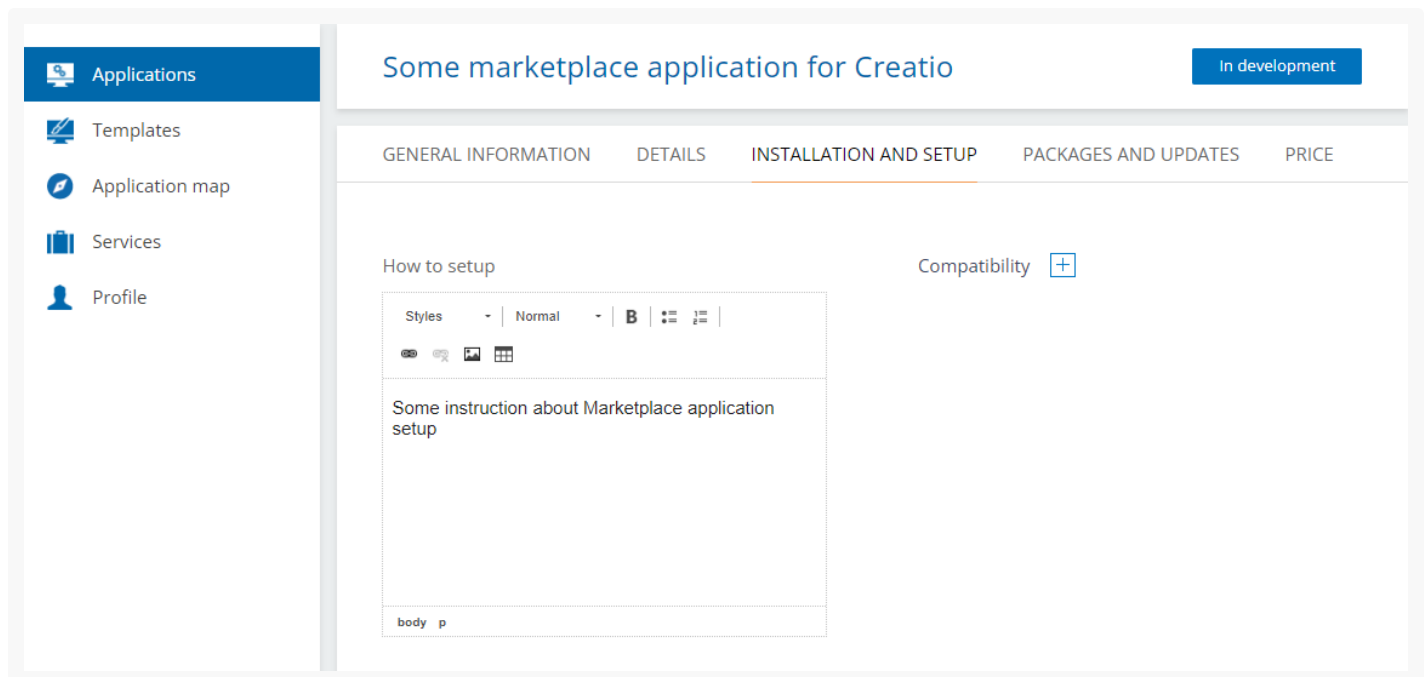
Applications
Templates
Application map
Services
Profile

Some marketplace application for Creatio

In development

GENERAL INFORMATION DETAILS INSTALLATION AND SETUP PACKAGES AND UPDATES PRICE

How to setup

Styles Normal B

Some instruction about Marketplace application setup

body p

Compatibility +